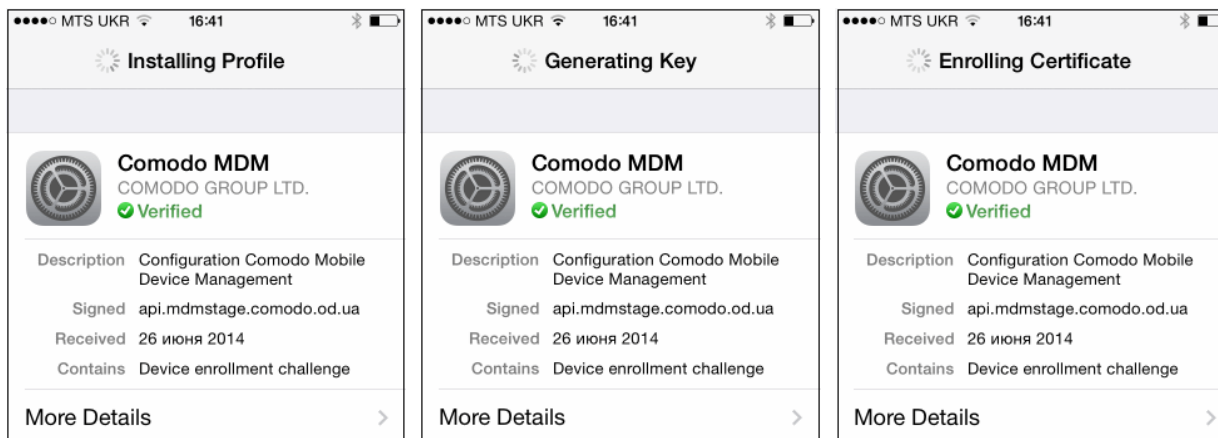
●●●●○ MTS UKR 16:41

Installing Profile

Comodo MDM
COMODO GROUP LTD.
Verified

Description Configuration Comodo Mobile Device Management
Signed api.mdmstage.comodo.od.ua
Received 26 июня 2014
Contains Device enrollment challenge

More Details

●●●●○ MTS UKR 16:41

Generating Key

Comodo MDM
COMODO GROUP LTD.
Verified

Description Configuration Comodo Mobile Device Management
Signed api.mdmstage.comodo.od.ua
Received 26 июня 2014
Contains Device enrollment challenge

More Details

●●●●○ MTS UKR 16:41

Enrolling Certificate

Comodo MDM
COMODO GROUP LTD.
Verified

Description Configuration Comodo Mobile Device Management
Signed api.mdmstage.comodo.od.ua
Received 26 июня 2014
Contains Device enrollment challenge

More Details